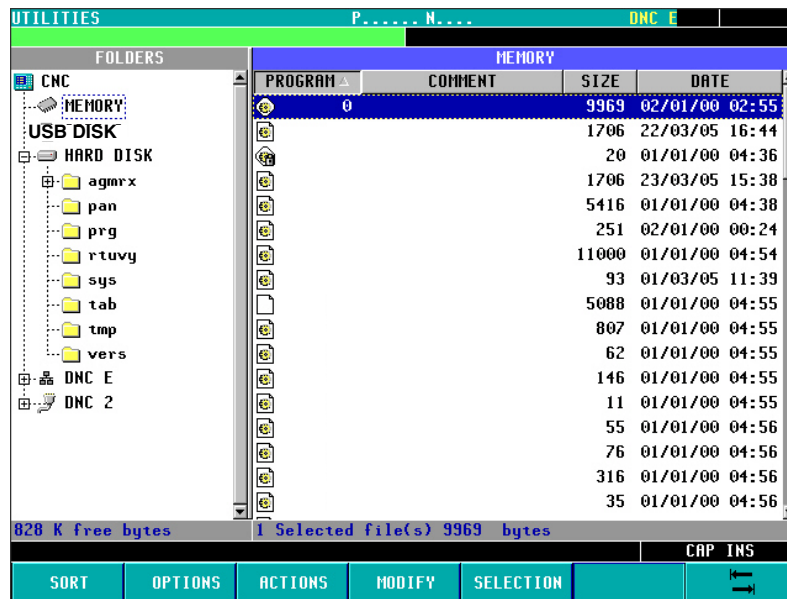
UTILITIES P...... N.... DNC E

FOLDERS
CNC
MEMORY
USB DISK
HARD DISK
agmrx
pan
prg
rtuvy
sys
tab
tmp
vers
DNC E
DNC 2

MEMORY

| PROGRAM | COMMENT | SIZE | DATE |
|---|---|---|---|
| 0 | | 9969 | 02/01/00 02:55 |
| | | 1706 | 22/03/05 16:44 |
| | | 20 | 01/01/00 04:36 |
| | | 1706 | 23/03/05 15:38 |
| | | 5416 | 01/01/00 04:38 |
| | | 251 | 02/01/00 00:24 |
| | | 11000 | 01/01/00 04:54 |
| | | 93 | 01/03/05 11:39 |
| | | 5088 | 01/01/00 04:55 |
| | | 807 | 01/01/00 04:55 |
| | | 62 | 01/01/00 04:55 |
| | | 146 | 01/01/00 04:55 |
| | | 11 | 01/01/00 04:55 |
| | | 55 | 01/01/00 04:56 |
| | | 76 | 01/01/00 04:56 |
| | | 316 | 01/01/00 04:56 |
| | | 35 | 01/01/00 04:56 |

828 K free bytes
1 Selected file(s) 9969 bytes
CAP INS

SORT OPTIONS ACTIONS MODIFY SELECTION